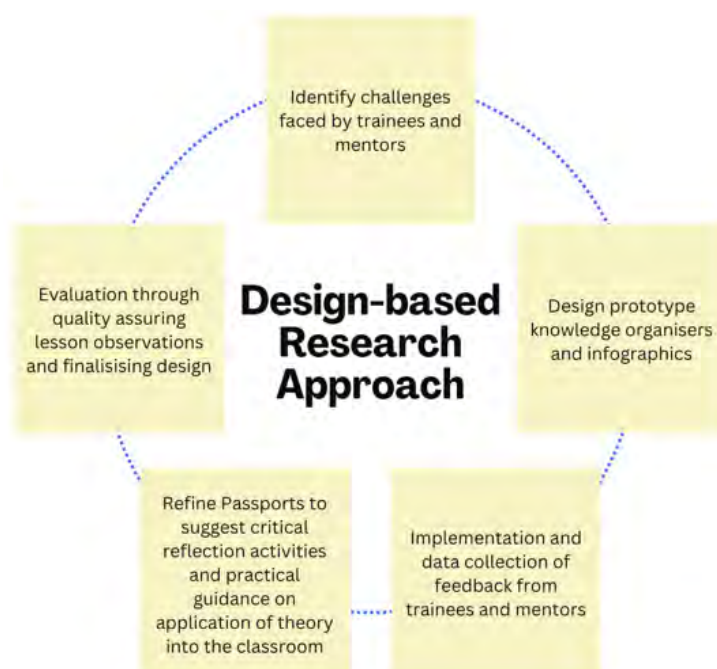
Identify challenges faced by trainees and mentors

Design-based Research Approach

Design prototype knowledge organisers and infographics

Implementation and data collection of feedback from trainees and mentors

Refine Passports to suggest critical reflection activities and practical guidance on application of theory into the classroom

Evaluation through quality assuring lesson observations and finalising design